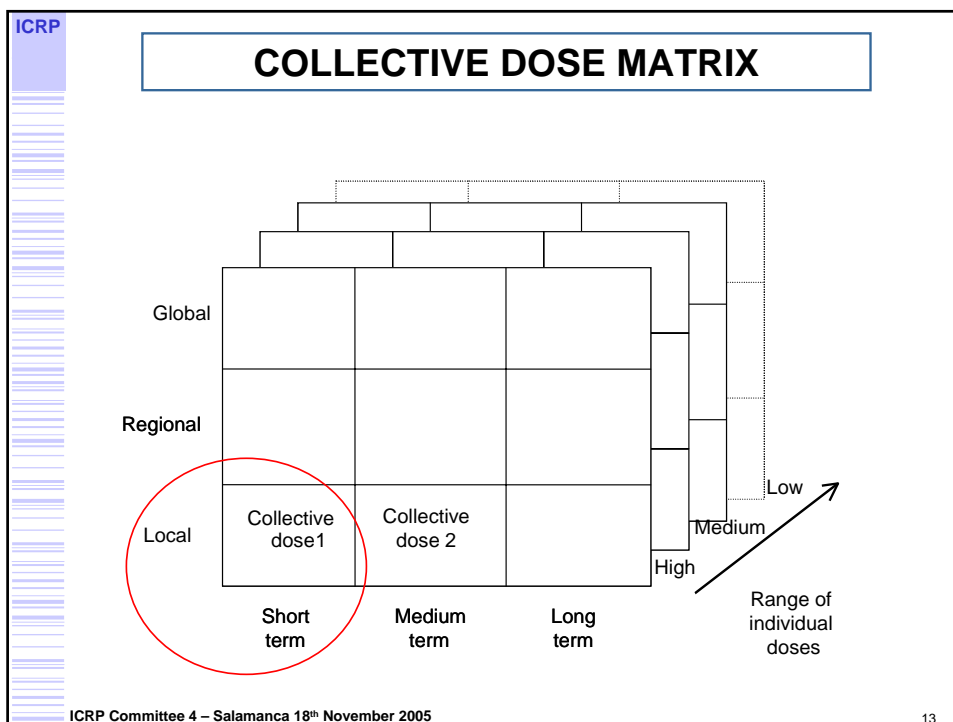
ICRP

COLLECTIVE DOSE MATRIX

Global

Regional

Local

Collective dose1

Collective dose 2

Short term

Medium term

Long term

High

Medium

Low

Range of individual doses

ICRP Committee 4 – Salamanca 18$^{th}$ November 2005

13